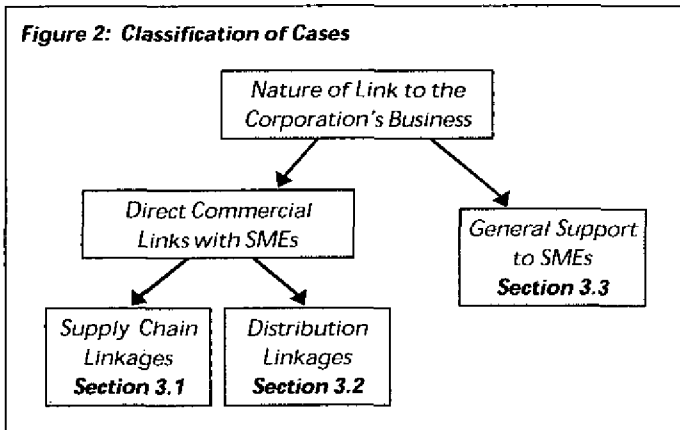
Figure 2: Classification of Cases

Nature of Link to the Corporation's Business

Direct Commercial Links with SMEs

General Support to SMEs
Section 3.3

Supply Chain Linkages
Section 3.1

Distribution Linkages
Section 3.2